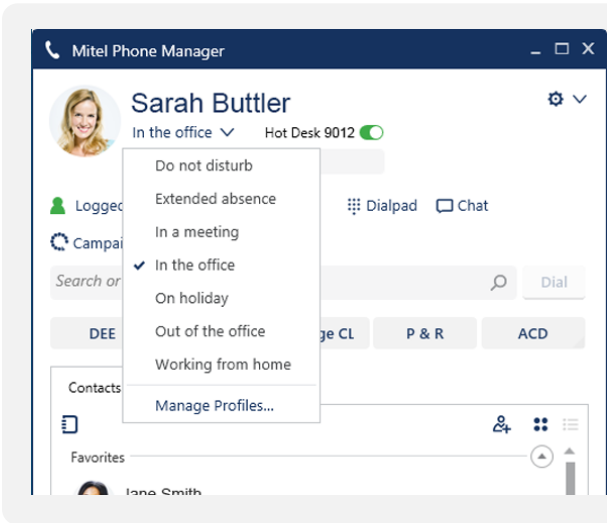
Mitel Phone Manager

Sarah Buttler

In the office

Hot Desk 9012

Do not disturb
Extended absence
In a meeting
In the office
On holiday
Out of the office
Working from home
Manage Profiles...

Logged

Dialpad

Chat

Campai

Search or

Dial

DEE

ge CL

P & R

ACD

Contacts

Favorites

Jane Smith